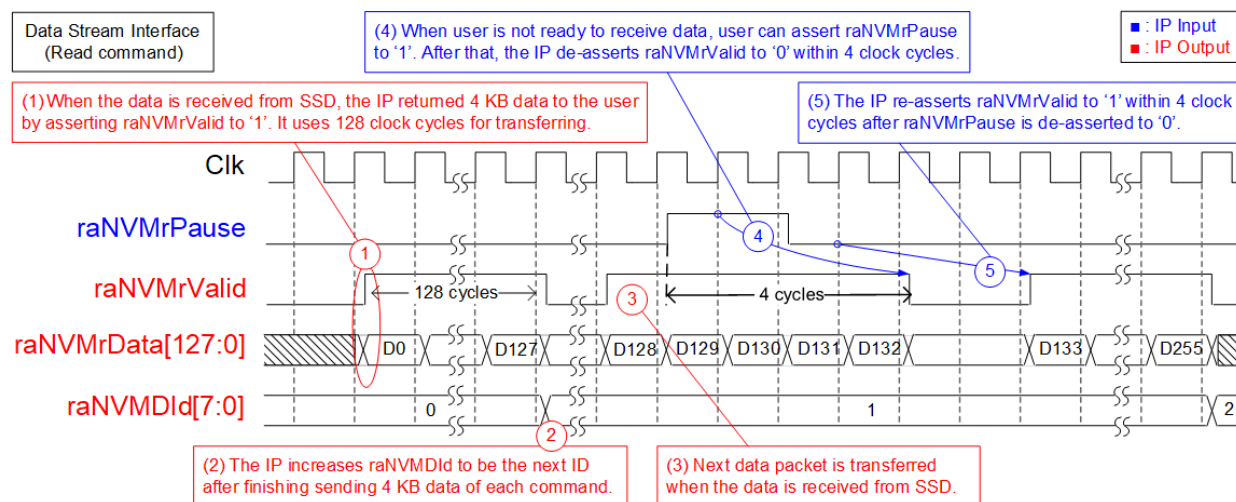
Data Stream Interface
(Read command)

(4) When user is not ready to receive data, user can assert raNVMrPause to ‘1’. After that, the IP de-asserts raNVMrValid to ‘0’ within 4 clock cycles.

■ : IP Input
■ : IP Output

(1) When the data is received from SSD, the IP returned 4 KB data to the user by asserting raNVMrValid to ‘1’. It uses 128 clock cycles for transferring.

(5) The IP re-asserts raNVMrValid to ‘1’ within 4 clock cycles after raNVMrPause is de-asserted to ‘0’.

Clk

raNVMrPause

raNVMrValid

raNVMrData[127:0]

raNVMDId[7:0]

1

128 cycles

3

4

4 cycles

5

D0

D127

D128

D129

D130

D131

D132

D133

D255

0

1

2

2

(2) The IP increases raNVMDId to be the next ID after finishing sending 4 KB data of each command.

(3) Next data packet is transferred when the data is received from SSD.